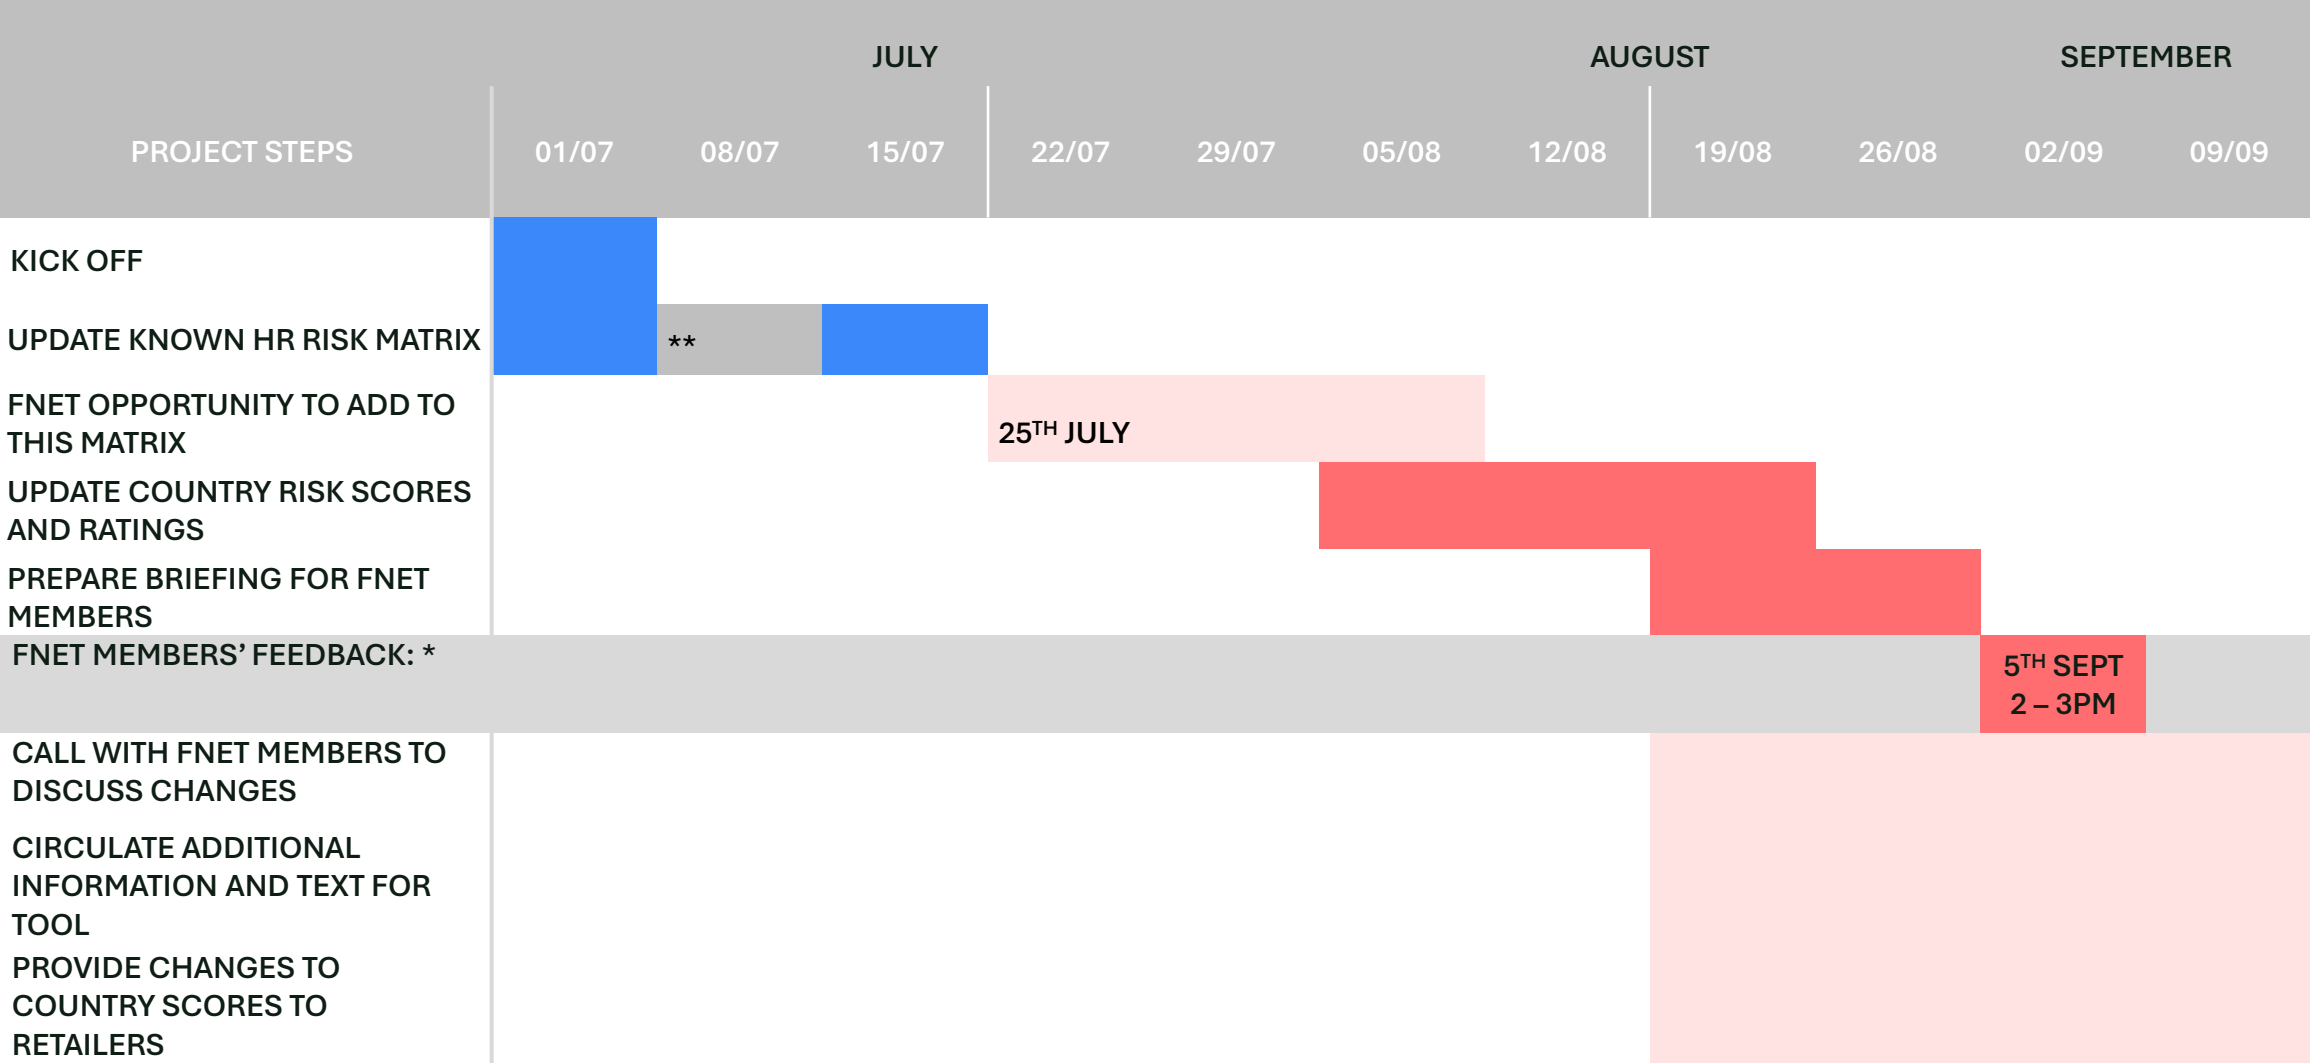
| | JULY | | | | | AUGUST | | | | SEPTEMBER | |
|---|---|---|---|---|---|---|---|---|---|---|---|
| PROJECT STEPS | 01/07 | 08/07 | 15/07 | 22/07 | 29/07 | 05/08 | 12/08 | 19/08 | 26/08 | 02/09 | 09/09 |
| KICK OFF | | | | | | | | | | | |
| UPDATE KNOWN HR RISK MATRIX | | ** | | | | | | | | | |
| FNET OPPORTUNITY TO ADD TO THIS MATRIX | | | | 25$^{TH}$ JULY | | | | | | | |
| UPDATE COUNTRY RISK SCORES AND RATINGS | | | | | | | | | | | |
| PREPARE BRIEFING FOR FNET MEMBERS | | | | | | | | | | | |
| FNET MEMBERS' FEEDBACK: * | | | | | | | | | | 5$^{TH}$ SEPT 2 – 3PM | |
| CALL WITH FNET MEMBERS TO DISCUSS CHANGES | | | | | | | | | | | |
| CIRCULATE ADDITIONAL INFORMATION AND TEXT FOR TOOL | | | | | | | | | | | |
| PROVIDE CHANGES TO COUNTRY SCORES TO RETAILERS | | | | | | | | | | | |